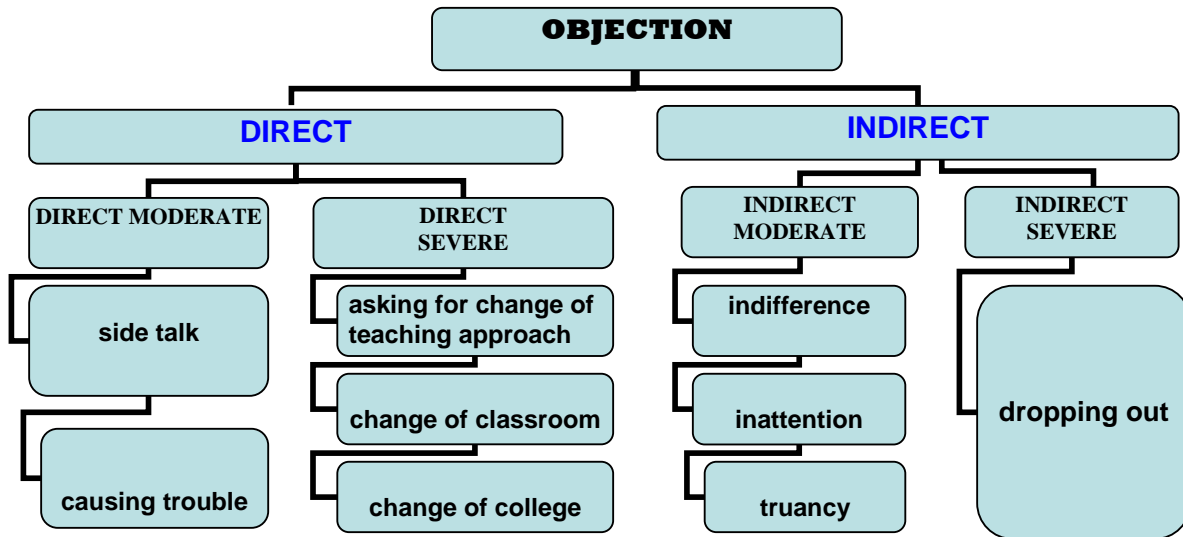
OBJECTION

DIRECT

INDIRECT

DIRECT MODERATE

side talk

causing trouble

DIRECT SEVERE

asking for change of teaching approach

change of classroom

change of college

INDIRECT MODERATE

indifference

inattention

truancy

INDIRECT SEVERE

dropping out